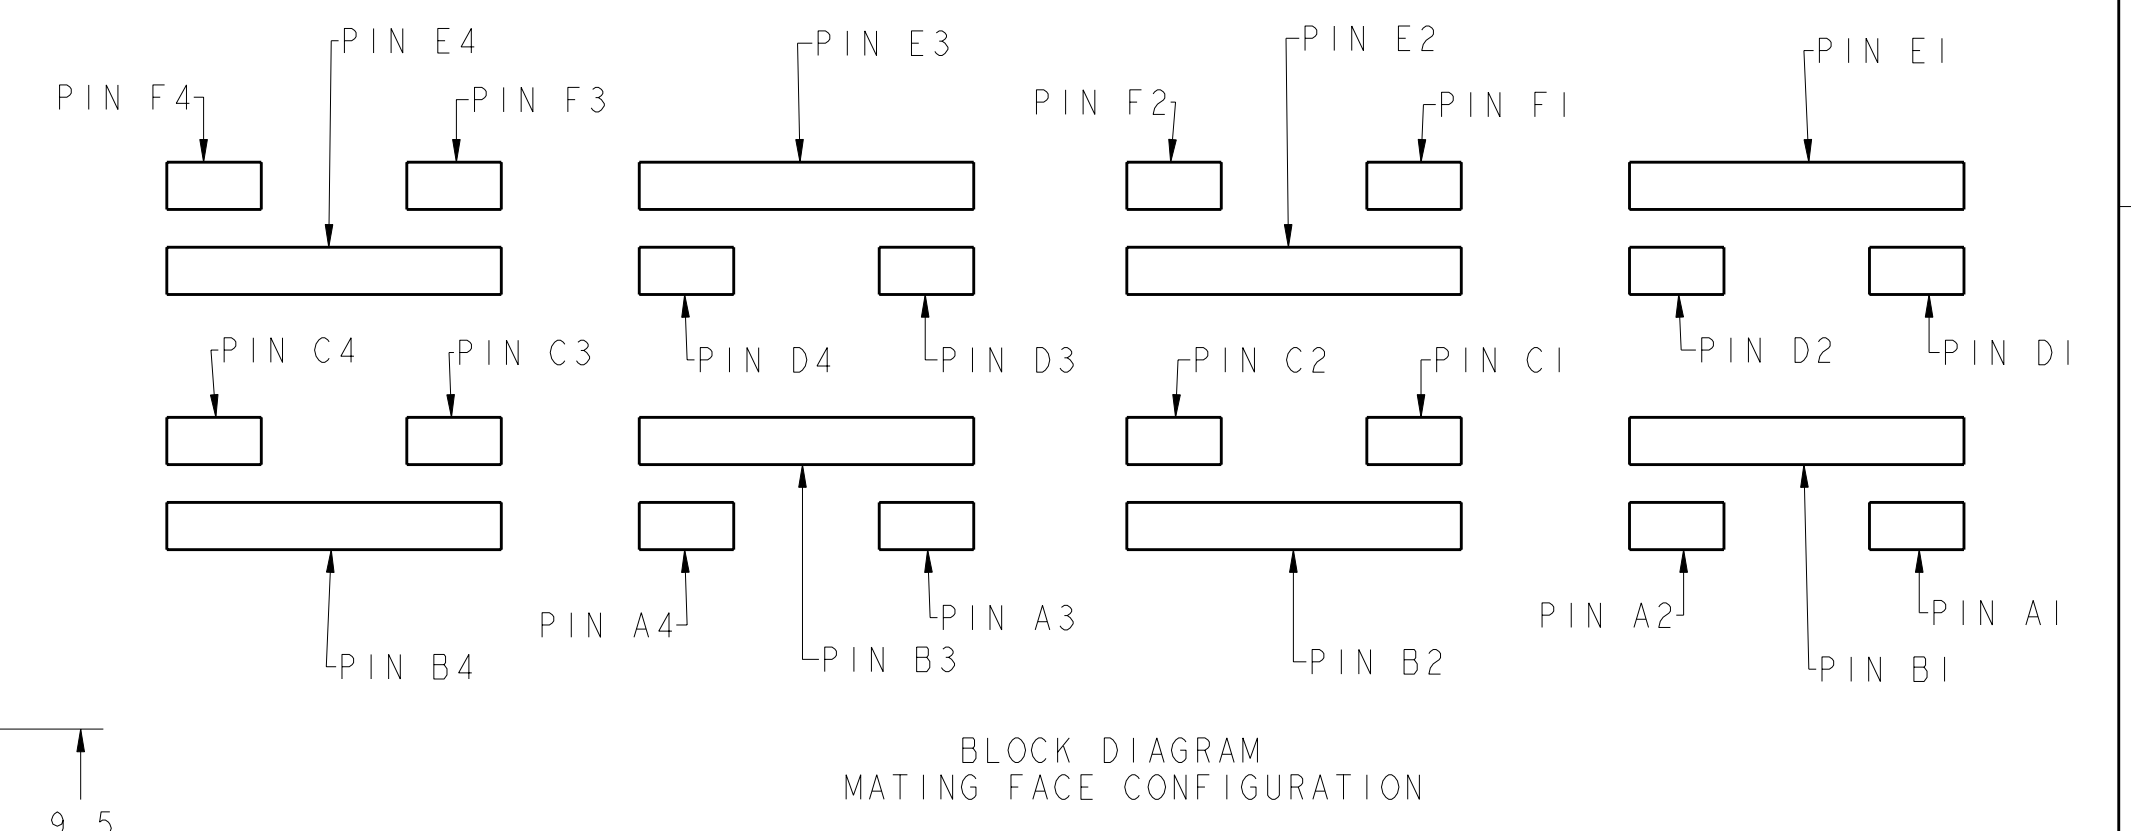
PIN E4
PIN F4
PIN F3
PIN E3
PIN E2
PIN F2
PIN FI
PIN EI

PIN C4
PIN C3
PIN D4
PIN D3
PIN C2
PIN CI
PIN D2
PIN DI

PIN A4
PIN A3
PIN B4
PIN B3
PIN B2
PIN A2
PIN AI
PIN BI

BLOCK DIAGRAM
MATING FACE CONFIGURATION

9.5